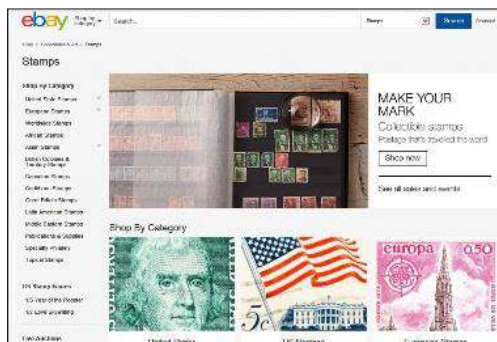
ebay Shop by category Search... Stamps Search Advanced

eBay > Collectibles & Art > Stamps

Stamps

Shop by Category
United State Stamps
European Stamps
Worldwide Stamps
African Stamps
Asian Stamps
British Colonies & Territory Stamps
Canadian Stamps
Caribbean Stamps
Cover Reflex Stamps
Latin American Stamps
Middle Eastern Stamps
Publications & Supplies
Specialty Philately
Topical Stamps

US Stamp Issues
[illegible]
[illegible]

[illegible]

MAKE YOUR MARK
Collectible stamps
Postage that's traveled the world
Shop now

See all sales and events

Shop By Category

5c

europa 0,50

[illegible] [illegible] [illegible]